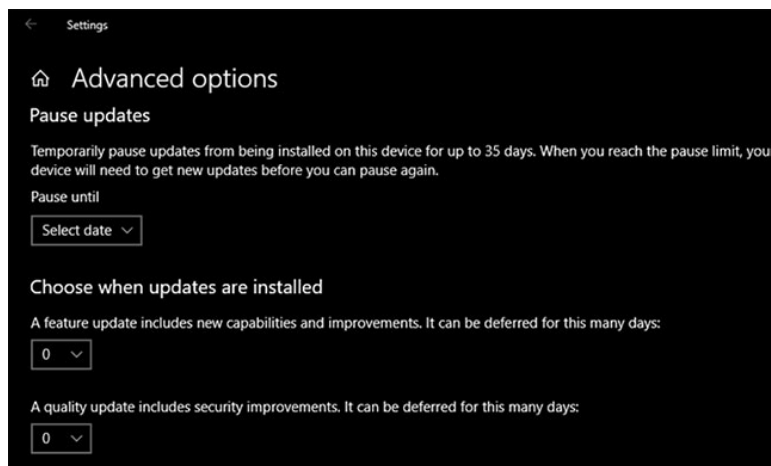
Settings

Advanced options

Pause updates

Temporarily pause updates from being installed on this device for up to 35 days. When you reach the pause limit, you device will need to get new updates before you can pause again.

Pause until

Select date

Choose when updates are installed

A feature update includes new capabilities and improvements. It can be deferred for this many days:

0

A quality update includes security improvements. It can be deferred for this many days:

0